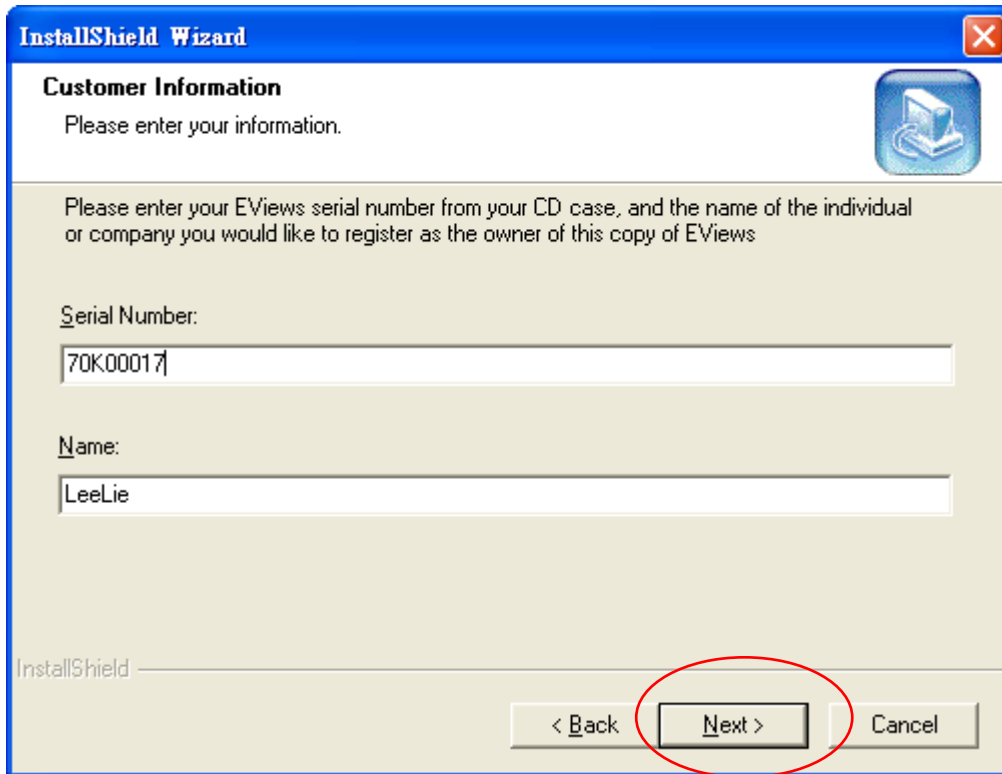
InstallShield Wizard

Customer Information

Please enter your information.

Please enter your EViews serial number from your CD case, and the name of the individual or company you would like to register as the owner of this copy of EViews

Serial Number:

70K00017

Name:

LeeLie

InstallShield

< Back

Next >

Cancel